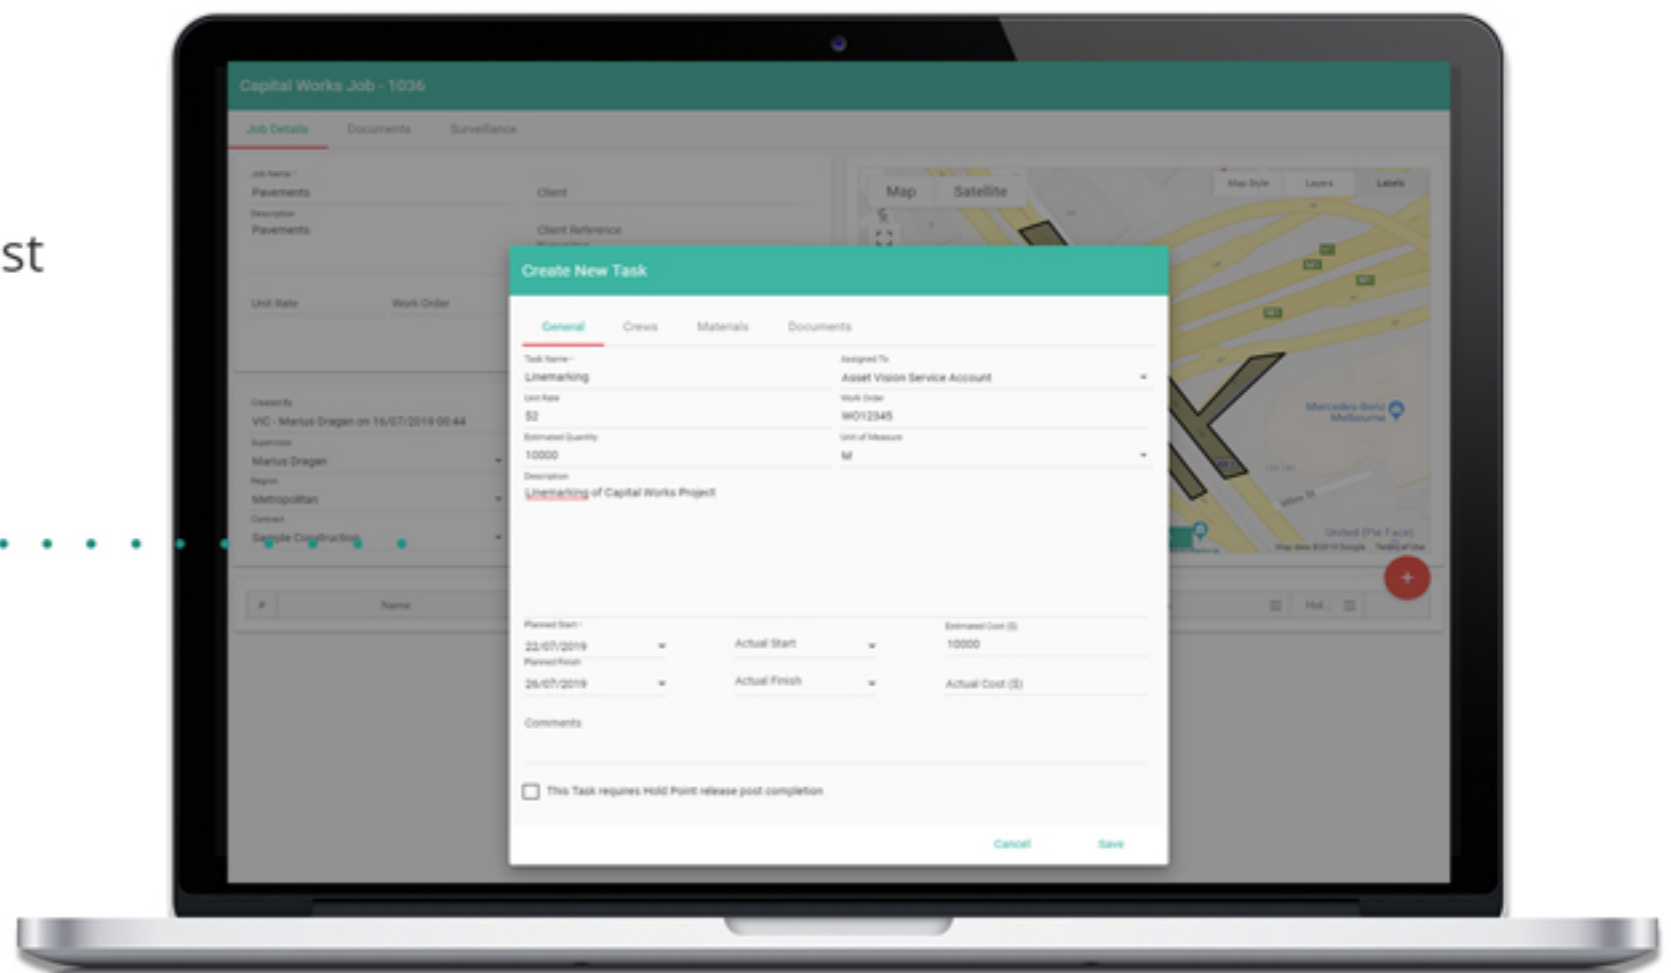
st

Capital Works Job - 1036

Job Details Documents Surveillance

Job Name
Pavements
Description
Pavements

Client
Client Reference

Unit Rate Work Order

Created By
VIC - Marius Dragan on 16/07/2019 00:44
Supervisor
Marius Dragan
Region
Metropolitan
Contract
Sample Construction

# Name

Map Satellite

Map Style Layers Labels

Mercedes Benz Melbourne

Create New Task

General Crews Materials Documents

Task Name
Linemarking
Assigned To
Asset Vision Service Account
Unit Rate
52
Work Order
WO12345
Estimated Quantity
10000
Unit of Measure
M
Description
Linemarking of Capital Works Project

Planned Start
22/07/2019
Actual Start
Estimated Cost ($)
10000
Planned Finish
26/07/2019
Actual Finish
Actual Cost ($)

Comments

This Task requires Hold Point release post completion

Cancel Save